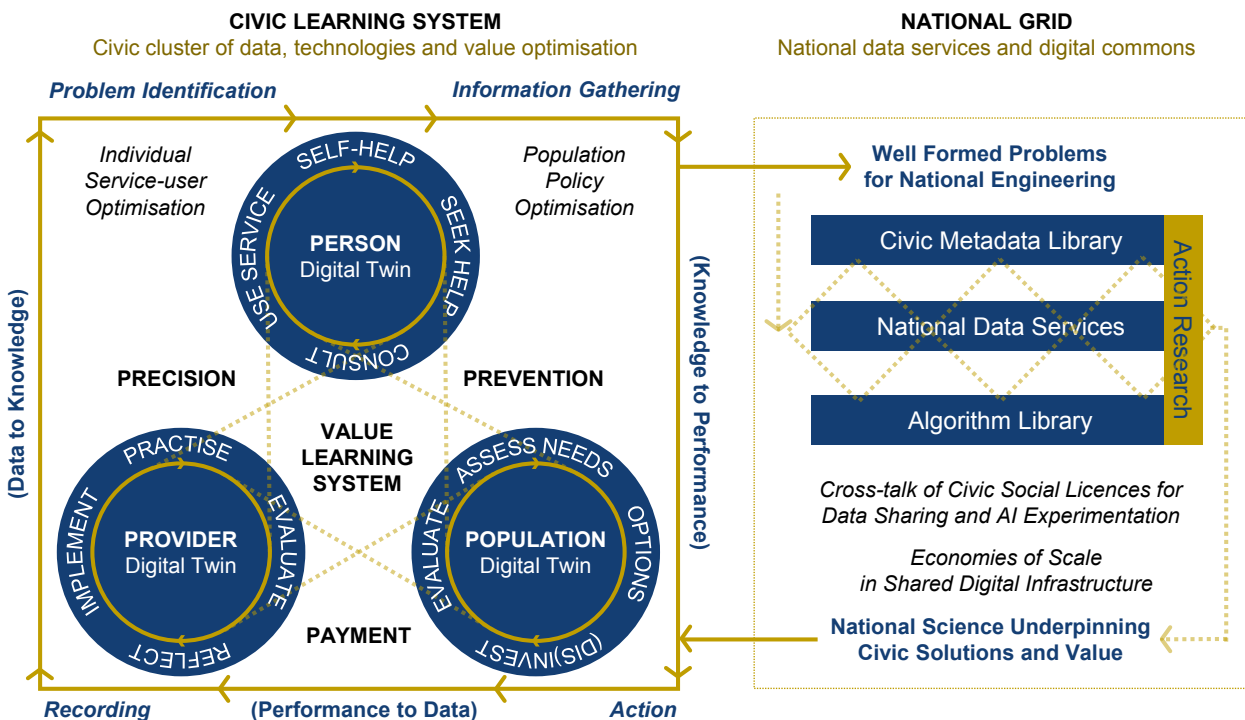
CIVIC LEARNING SYSTEM
Civic cluster of data, technologies and value optimisation

NATIONAL GRID
National data services and digital commons

Problem Identification

Information Gathering

Individual Service-user Optimisation

Population Policy Optimisation

SELF-HELP
SEEK HELP
CONSULT
USE SERVICE
PERSON
Digital Twin

PRECISION

PREVENTION

(Data to Knowledge)

(Knowledge to Performance)

VALUE LEARNING SYSTEM

PRACTISE
EVALUATE
REFLECT
IMPLEMENT
PROVIDER
Digital Twin

ASSESS NEEDS
OPTIONS
(DIS)INVEST
EVALUATE
POPULATION
Digital Twin

PAYMENT

Recording

(Performance to Data)

Action

Well Formed Problems for National Engineering

Civic Metadata Library

National Data Services

Algorithm Library

Action Research

Cross-talk of Civic Social Licences for Data Sharing and AI Experimentation

Economies of Scale in Shared Digital Infrastructure

National Science Underpinning Civic Solutions and Value